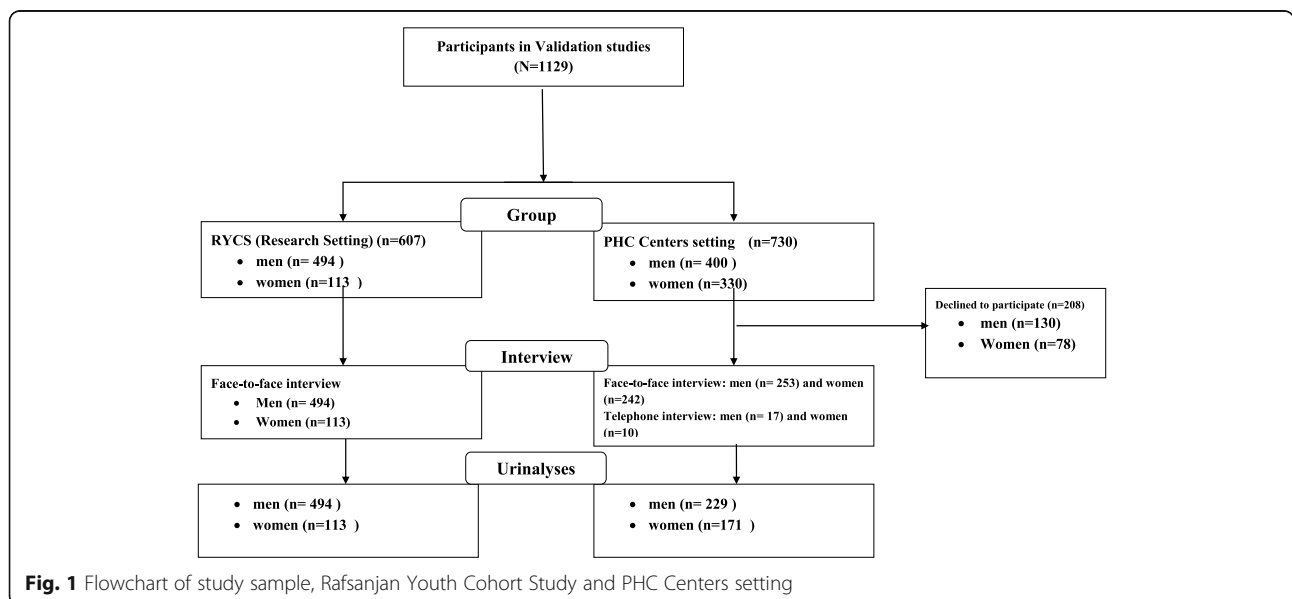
Participants in Validation studies
(N=1129)

Group

RYCS (Research Setting) (n=607)
- men (n= 494 )
- women (n=113 )

PHC Centers setting (n=730)
- men (n= 400 )
- women (n=330)

Declined to participate (n=208)
- men (n=130)
- Women (n=78)

Interview

Face-to-face interview
- Men (n= 494)
- Women (n=113)

Face-to-face interview: men (n= 253) and women (n=242)
Telephone interview: men (n= 17) and women (n=10)

Urinalyses

- men (n= 494 )
- women (n=113 )

- men (n= 229 )
- women (n=171 )

Fig. 1 Flowchart of study sample, Rafsanjan Youth Cohort Study and PHC Centers setting